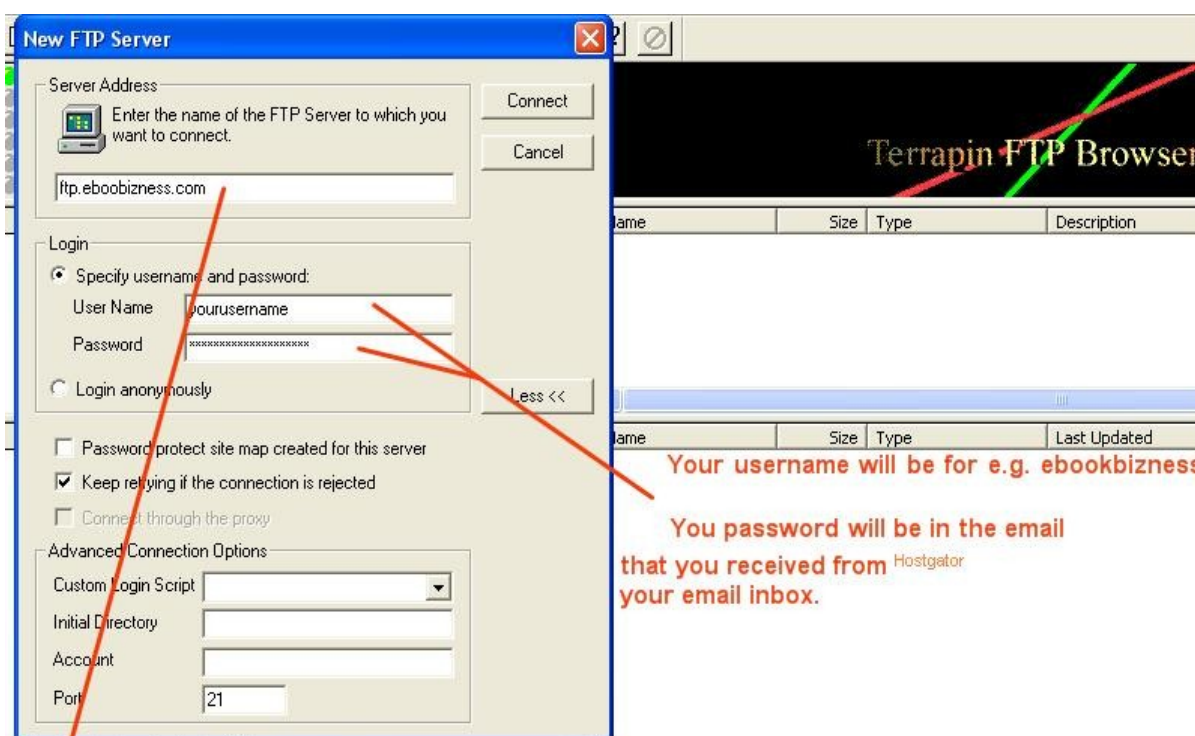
New FTP Server

Server Address

Enter the name of the FTP Server to which you want to connect.

Connect

Cancel

ftp.eboobizness.com

Login

Specify username and password:

User Name yourusername

Password ********************

Login anonymously

Less <<

Password protect site map created for this server

Keep retrying if the connection is rejected

Connect through the proxy

Advanced Connection Options

Custom Login Script

Initial Directory

Account

Port 21

Terrapin FTP Browser

Name | Size | Type | Description

Name | Size | Type | Last Updated

Your username will be for e.g. ebookbizness

You password will be in the email

that you received from Hostgator

your email inbox.